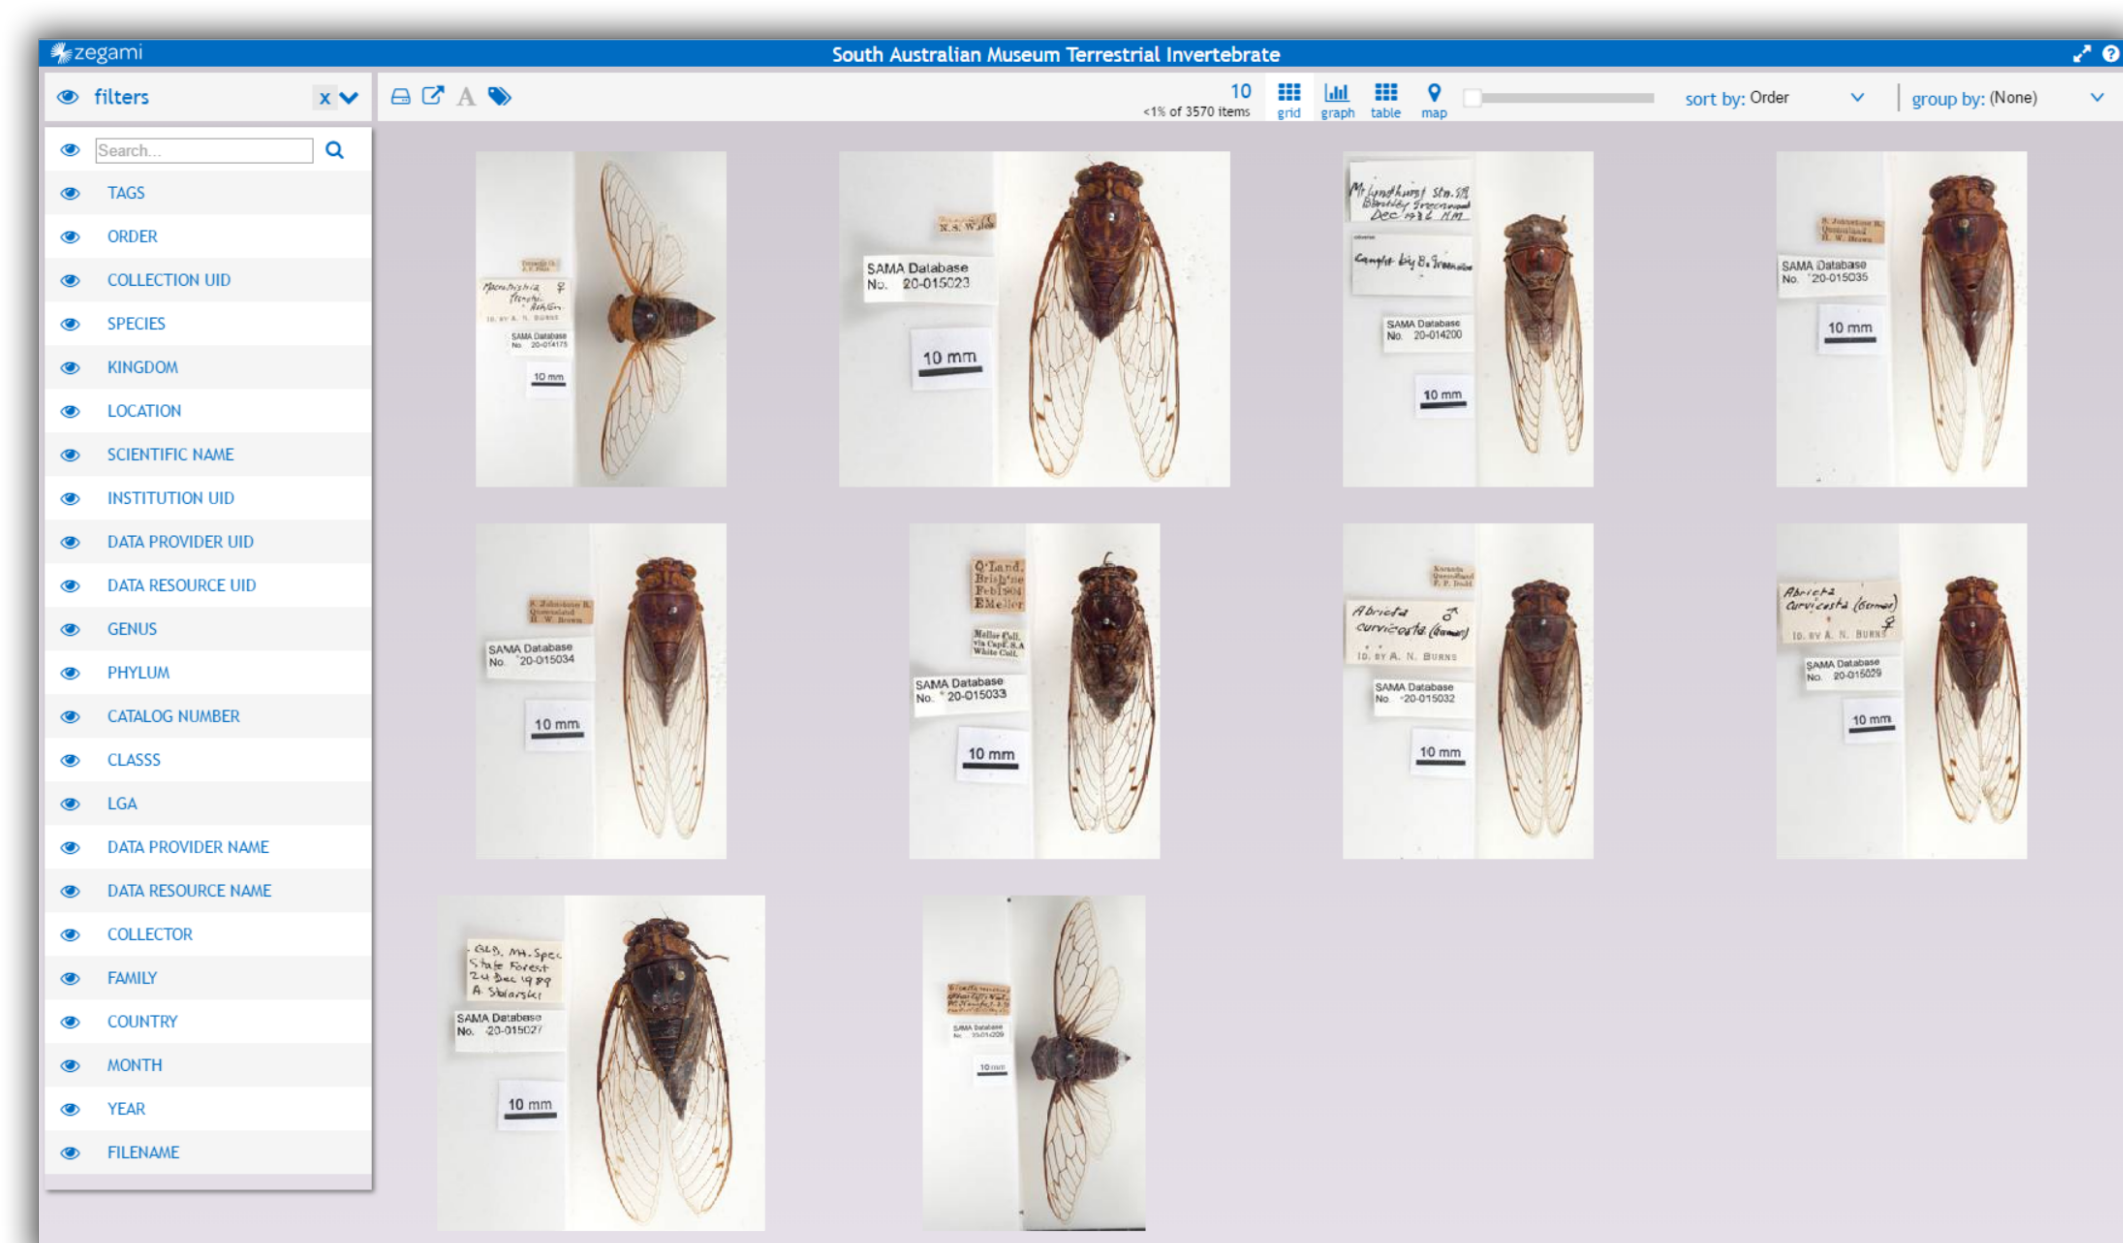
zegami

South Australian Museum Terrestrial Invertebrate

filters x

Search...

TAGS
ORDER
COLLECTION UID
SPECIES
KINGDOM
LOCATION
SCIENTIFIC NAME
INSTITUTION UID
DATA PROVIDER UID
DATA RESOURCE UID
GENUS
PHYLUM
CATALOG NUMBER
CLASSS
LGA
DATA PROVIDER NAME
DATA RESOURCE NAME
COLLECTOR
FAMILY
COUNTRY
MONTH
YEAR
FILENAME

10
<1% of 3570 items

grid graph table map

sort by: Order

group by: (None)

SAMA Database No. 20-014175
10 mm

SAMA Database No. 20-015023
10 mm

SAMA Database No. 20-014200
10 mm

SAMA Database No. 20-015035
10 mm

SAMA Database No. 20-015034
10 mm

Q'Land. Brisb'ne Feb 1904 E Meller
SAMA Database No. 20-015033
10 mm

Abricta curvicosta (Germar)
ID. BY A. N. BURNS
SAMA Database No. 20-015032
10 mm

Abricta curvicosta (Germar)
ID. BY A. N. BURNS
SAMA Database No. 20-015029
10 mm

SAMA Database No. 20-015027
10 mm

SAMA Database
10 mm